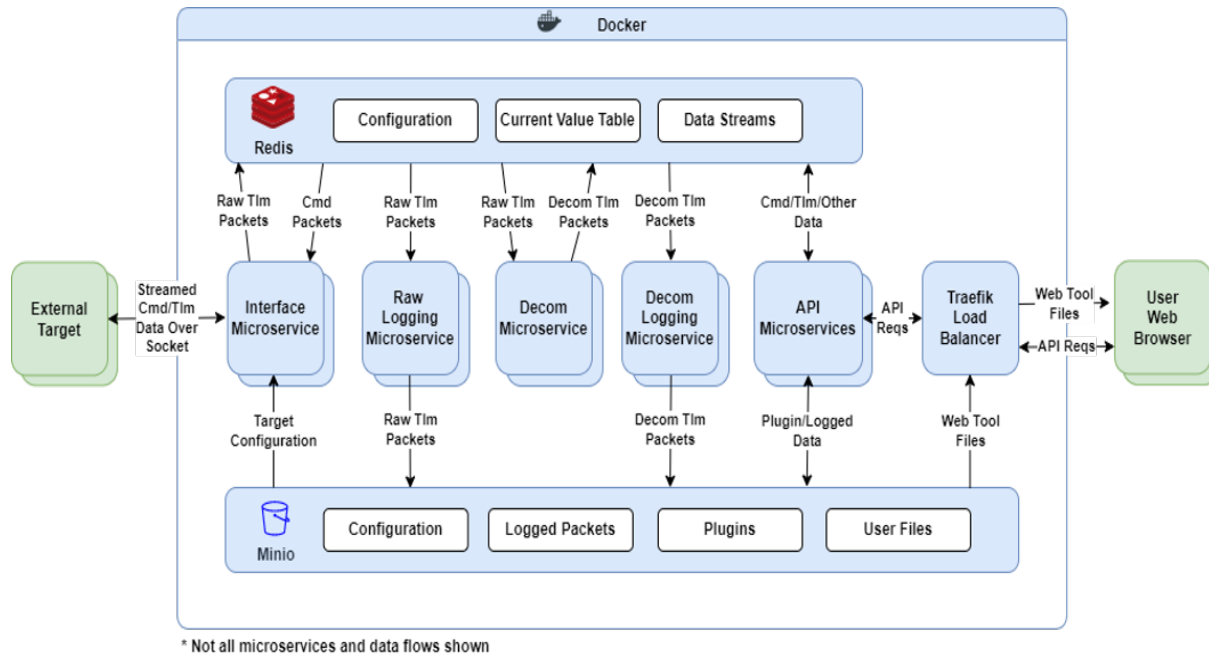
Docker

Redis

Configuration

Current Value Table

Data Streams

Raw Tlm Packets

Cmd Packets

Raw Tlm Packets

Raw Tlm Packets

Decom Tlm Packets

Decom Tlm Packets

Cmd/Tlm/Other Data

External Target

Streamed Cmd/Tlm Data Over Socket

Interface Microservice

Raw Logging Microservice

Decom Microservice

Decom Logging Microservice

API Microservices

API Reqs

Traefik Load Balancer

Web Tool Files

API Reqs

User Web Browser

Target Configuration

Raw Tlm Packets

Decom Tlm Packets

Plugin/Logged Data

Web Tool Files

Minio

Configuration

Logged Packets

Plugins

User Files

* Not all microservices and data flows shown